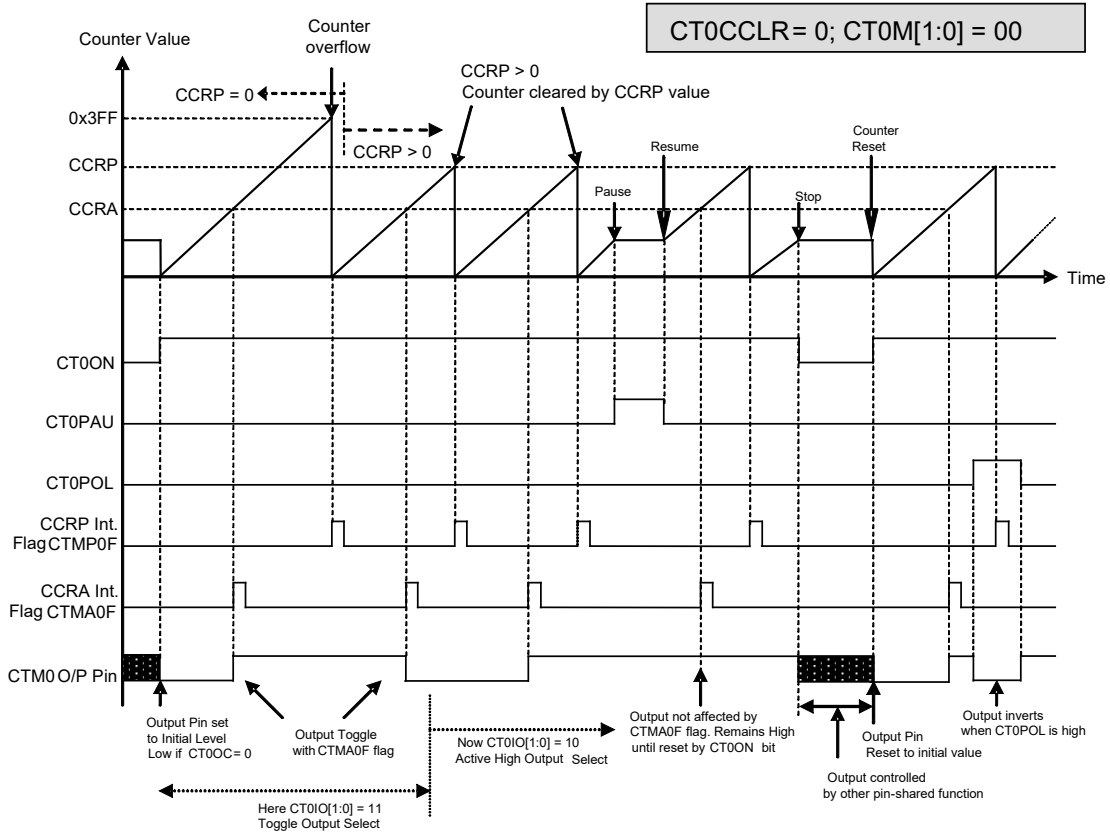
CT0CCLR= 0; CT0M[1:0] = 00

Counter Value

Counter overflow

CCRP = 0

CCRP > 0

CCRP > 0
Counter cleared by CCRP value

0x3FF

CCRP

CCRA

Resume

Pause

Counter Reset

Stop

Time

CT0ON

CT0PAU

CT0POL

CCRP Int. Flag CTMP0F

CCRA Int. Flag CTMA0F

CTM0 O/P Pin

Output Pin set to Initial Level Low if CT0OC= 0

Output Toggle with CTMA0F flag

Now CT0IO[1:0] = 10
Active High Output Select

Output not affected by CTMA0F flag. Remains High until reset by CT0ON bit

Output Pin Reset to initial value

Output inverts when CT0POL is high

Output controlled by other pin-shared function

Here CT0IO[1:0] = 11
Toggle Output Select